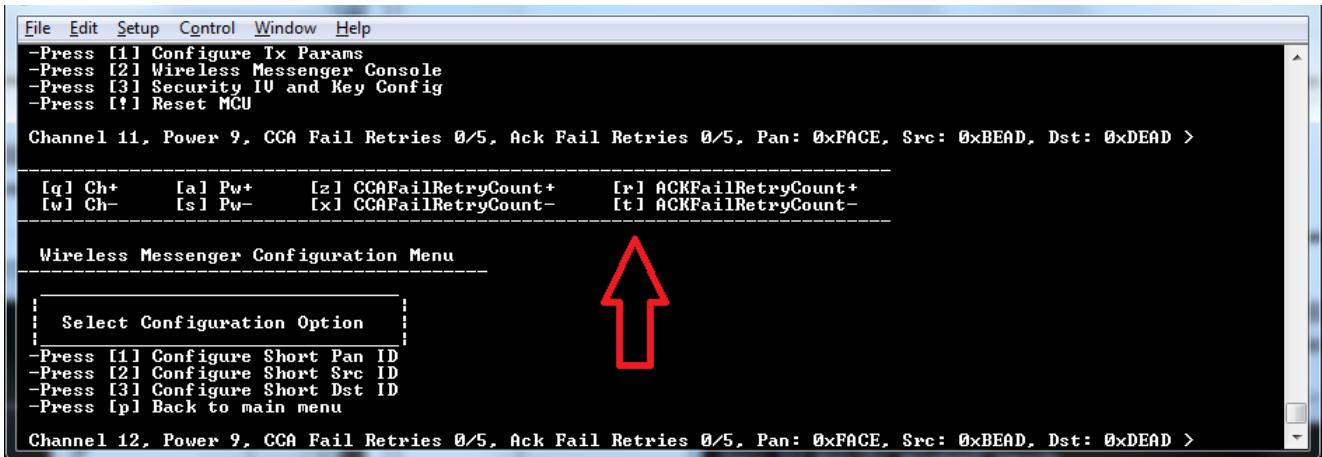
File Edit Setup Control Window Help

-Press [1] Configure Tx Params
-Press [2] Wireless Messenger Console
-Press [3] Security IV and Key Config
-Press [!] Reset MCU

Channel 11, Power 9, CCA Fail Retries 0/5, Ack Fail Retries 0/5, Pan: 0xFACE, Src: 0xBEAD, Dst: 0xDEAD >

[q] Ch+ [a] Pw+ [z] CCAFailRetryCount+ [r] ACKFailRetryCount+
[w] Ch- [s] Pw- [x] CCAFailRetryCount- [t] ACKFailRetryCount-

Wireless Messenger Configuration Menu

Select Configuration Option

-Press [1] Configure Short Pan ID
-Press [2] Configure Short Src ID
-Press [3] Configure Short Dst ID
-Press [p] Back to main menu

Channel 12, Power 9, CCA Fail Retries 0/5, Ack Fail Retries 0/5, Pan: 0xFACE, Src: 0xBEAD, Dst: 0xDEAD >